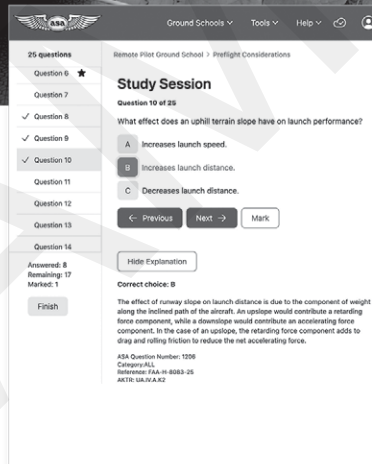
ASA

Ground Schools ∨ Tools ∨ Help ∨

25 questions

Question 6

Question 7

✓ Question 8

✓ Question 9

✓ Question 10

Question 11

Question 12

Question 13

Question 14

Answered: 8
Remaining: 17
Marked: 1

Finish

Remote Pilot Ground School > Preflight Considerations

Study Session

Question 10 of 25

What effect does an uphill terrain slope have on launch performance?

A Increases launch speed.

B Increases launch distance.

C Decreases launch distance.

← Previous

Next →

Mark

Hide Explanation

Correct choice: B

The effect of runway slope on launch distance is due to the component of weight along the inclined path of the aircraft. An upslope would contribute a retarding force component, while a downslope would contribute an accelerating force component. In the case of an upslope, the retarding force component adds to drag and rolling friction to reduce the net accelerating force.

ASA Question Number: 1206
Category:ALL
Reference: FAA-H-8083-25
AKTR: UA.IV.A.K2